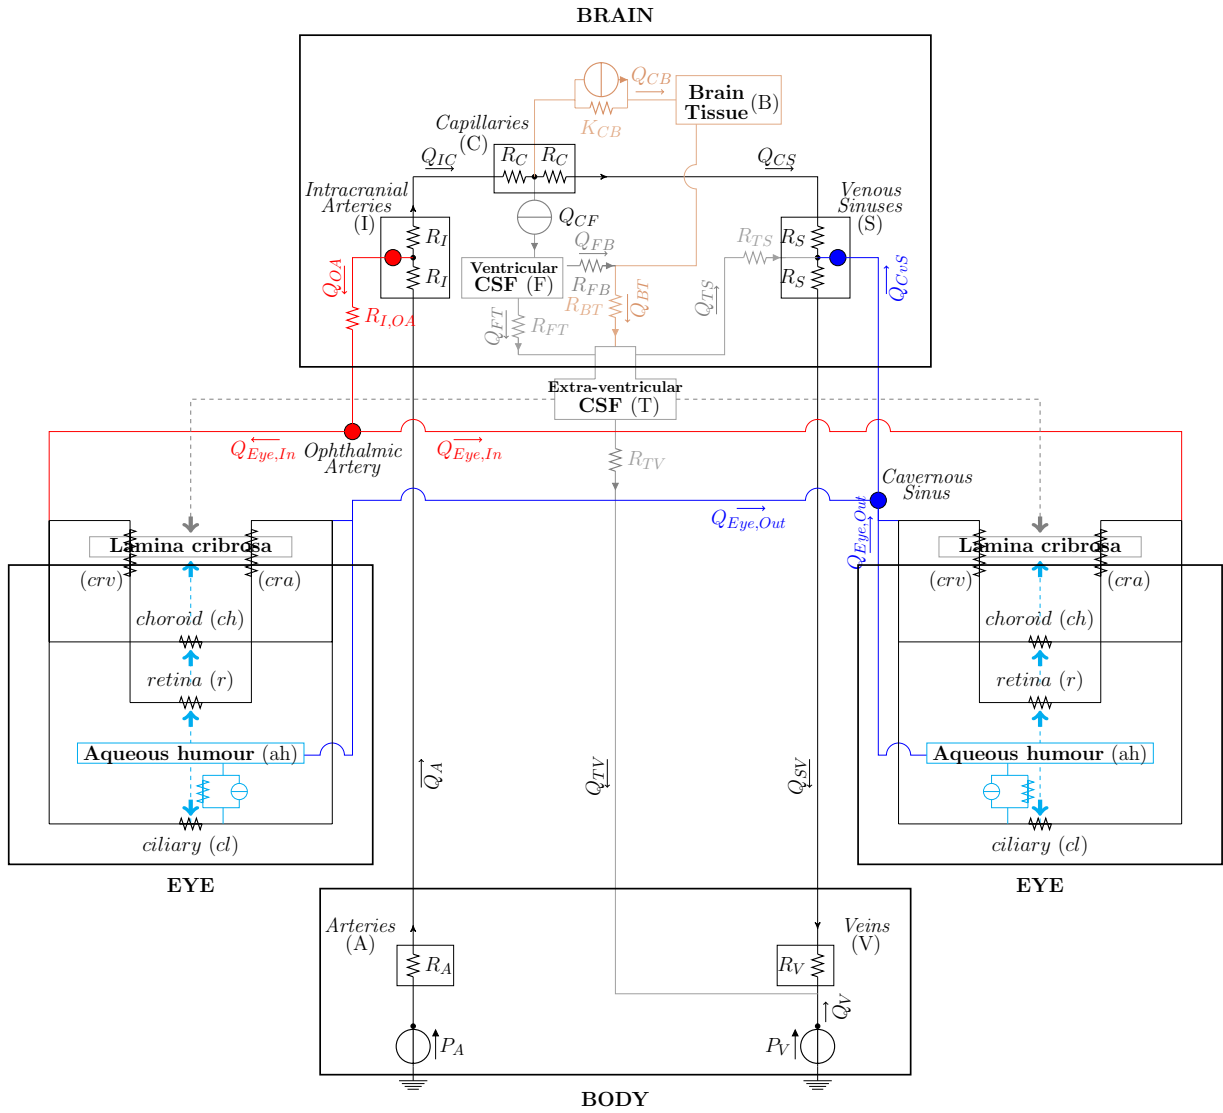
BRAIN

$Q_{CB}$

Brain Tissue (B)

$K_{CB}$

Capillaries (C)

$R_C$ $R_C$

$Q_{IC}$

$Q_{CS}$

Intracranial Arteries (I)

Venous Sinuses (S)

$Q_{CF}$

$R_I$

$R_I$

$Q_{FB}$

$R_{TS}$

$R_S$

$R_S$

Ventricular CSF (F)

$R_{FB}$

$Q_{OA}$

$R_{BT}$

$Q_{BT}$

$Q_{TS}$

$Q_{CvS}$

$R_{I,OA}$

$Q_{FT}$

$R_{FT}$

Extra-ventricular CSF (T)

$Q_{Eye,In}$

Ophthalmic Artery

$Q_{Eye,In}$

$R_{TV}$

Cavernous Sinus

$Q_{Eye,Out}$

$Q_{Eye,Out}$

Lamina cribrosa

$(crv)$

$(cra)$

choroid $(ch)$

retina $(r)$

Aqueous humour (ah)

ciliary $(cl)$

EYE

Lamina cribrosa

$(crv)$

$(cra)$

choroid $(ch)$

retina $(r)$

Aqueous humour (ah)

ciliary $(cl)$

EYE

$Q_A$

$Q_{TV}$

$Q_{SV}$

Arteries (A)

Veins (V)

$R_A$

$R_V$

$Q_V$

$P_A$

$P_V$

BODY